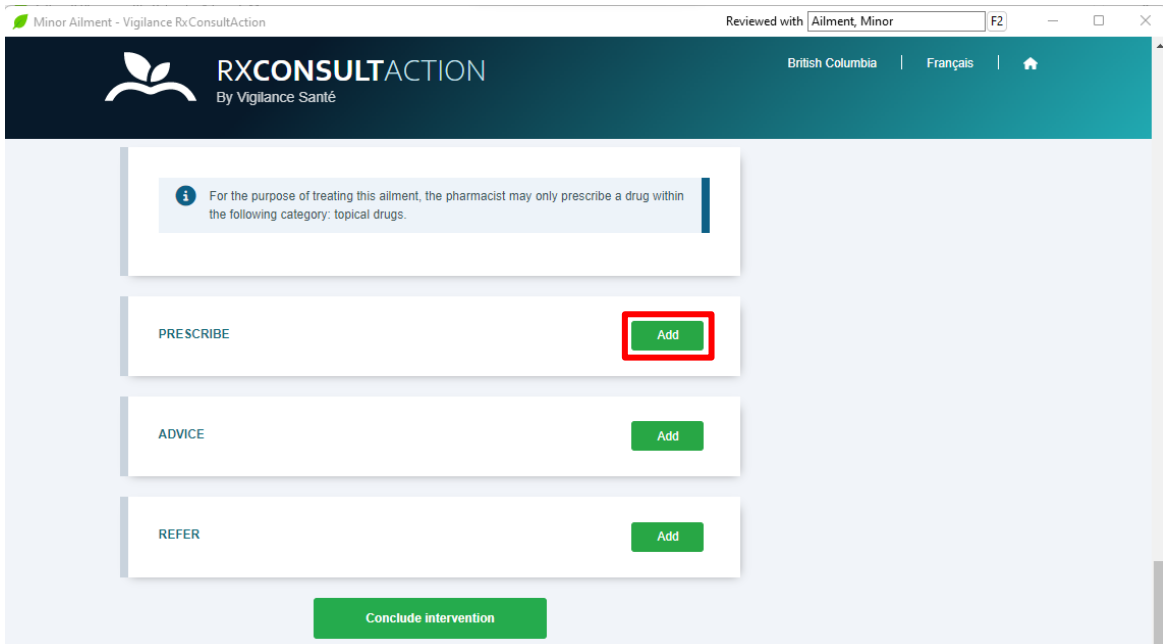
Minor Ailment - Vigilance RxConsultAction

Reviewed with Ailment, Minor F2

RXCONSULTACTION
By Vigilance Santé

British Columbia | Français |

For the purpose of treating this ailment, the pharmacist may only prescribe a drug within the following category: topical drugs.

PRESCRIBE

Add

ADVICE

Add

REFER

Add

Conclude intervention